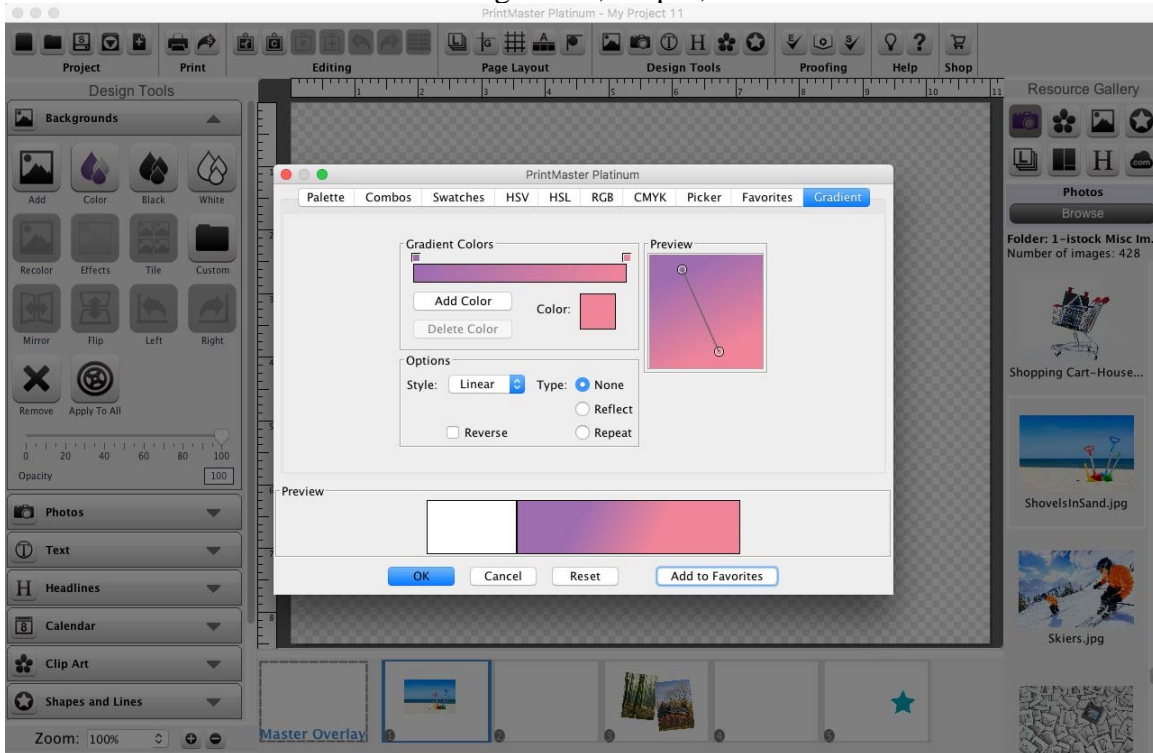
PrintMaster Platinum - My Project 11

Project
Print
Editing
Page Layout
Design Tools
Proofing
Help
Shop

Design Tools

Backgrounds

Add
Color
Black
White
Recolor
Effects
Tile
Custom
Mirror
Flip
Left
Right
Remove
Apply To All

0 20 40 60 80 100
Opacity 100

Photos
Text
Headlines
Calendar
Clip Art
Shapes and Lines

Zoom: 100%

PrintMaster Platinum

Palette | Combos | Swatches | HSV | HSL | RGB | CMYK | Picker | Favorites | Gradient

Gradient Colors
Add Color
Delete Color
Color:

Preview

Options
Style: Linear
Type: None
Reflect
Repeat
Reverse

Preview

OK
Cancel
Reset
Add to Favorites

Resource Gallery

Photos
Browse
Folder: 1-istock Misc Im.
Number of images: 428

Shopping Cart-House...
ShovelsInSand.jpg
Skiers.jpg

Master Overlay